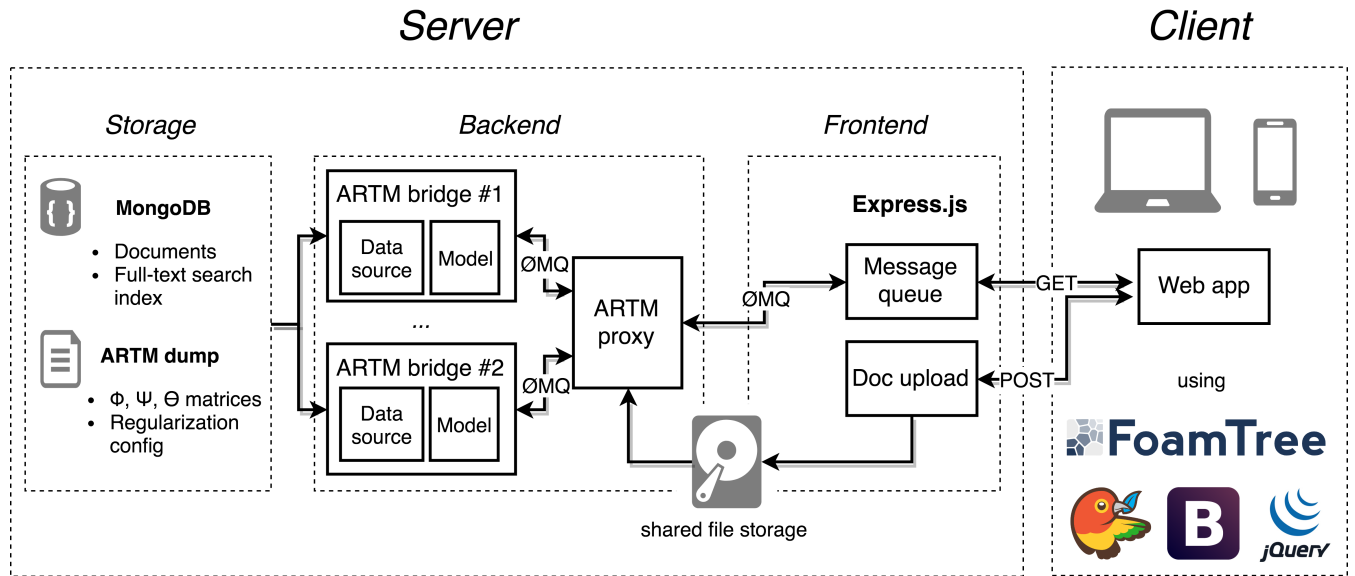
Server

Client

Storage

Backend

Frontend

{ }

MongoDB

- Documents
- Full-text search index

ARTM dump

- Φ, Ψ, Θ matrices
- Regularization config

ARTM bridge #1

Data source

Model

...

ARTM bridge #2

Data source

Model

ØMQ

ØMQ

ARTM proxy

ØMQ

Express.js

Message queue

Doc upload

shared file storage

GET

POST

Web app

using

FoamTree

B

jQuery